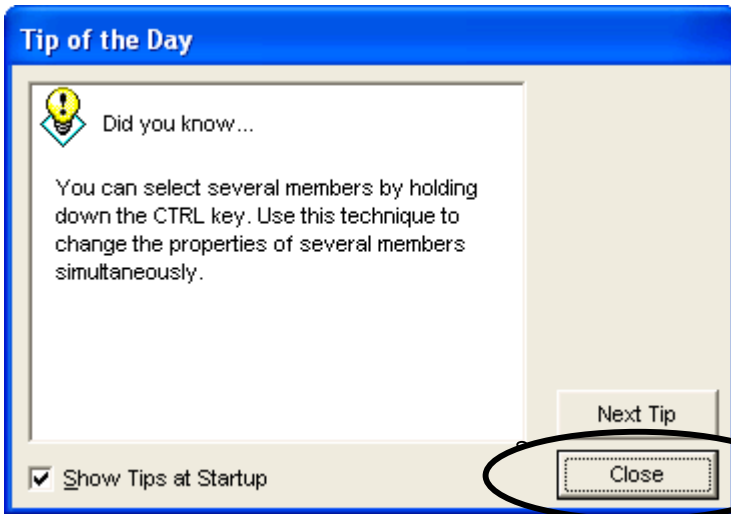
Tip of the Day

Did you know...

You can select several members by holding down the CTRL key. Use this technique to change the properties of several members simultaneously.

Next Tip

Show Tips at Startup

Close